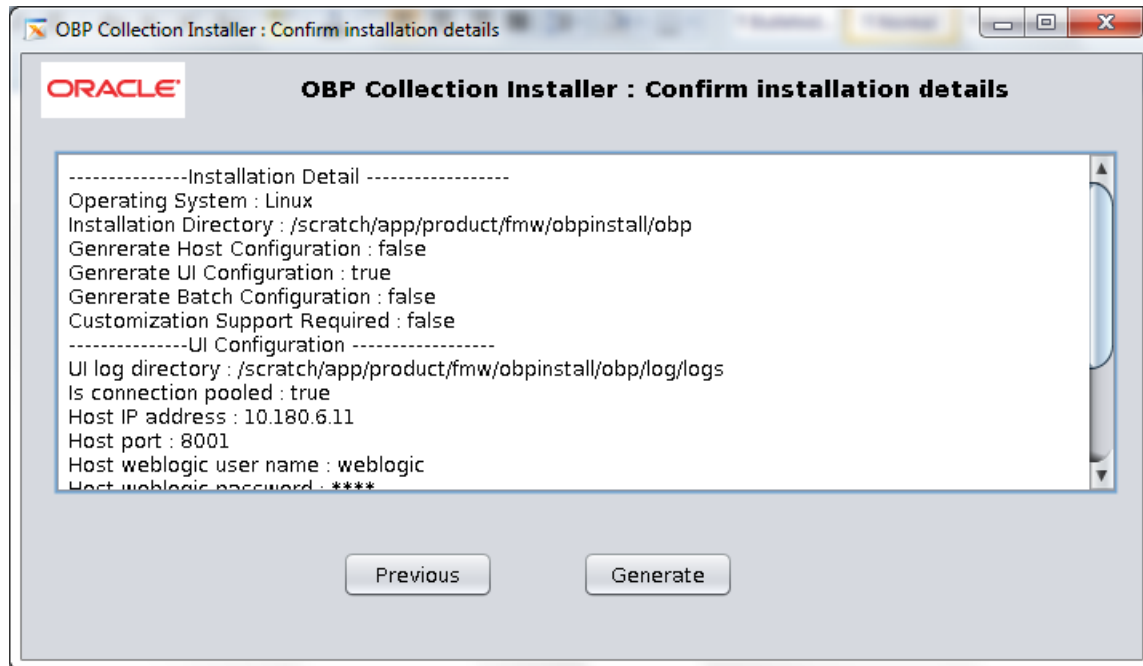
OBP Collection Installer : Confirm installation details

ORACLE

OBP Collection Installer : Confirm installation details

---------------Installation Detail ------------------
Operating System : Linux
Installation Directory : /scratch/app/product/fmw/obpinstall/obp
Genrerate Host Configuration : false
Genrerate UI Configuration : true
Genrerate Batch Configuration : false
Customization Support Required : false
---------------UI Configuration -----------------
UI log directory : /scratch/app/product/fmw/obpinstall/obp/log/logs
Is connection pooled : true
Host IP address : 10.180.6.11
Host port : 8001
Host weblogic user name : weblogic
Host weblogic password : ****

Previous

Generate